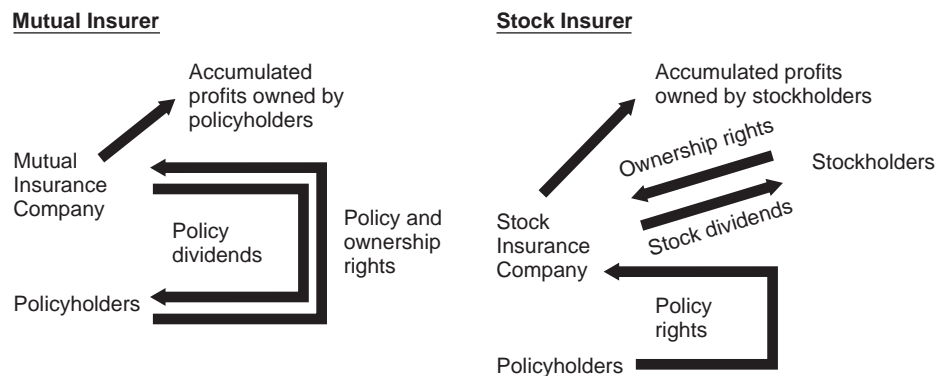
Mutual Insurer

Accumulated profits owned by policyholders

Mutual Insurance Company

Policy dividends

Policy and ownership rights

Policyholders

Stock Insurer

Accumulated profits owned by stockholders

Ownership rights

Stockholders

Stock Insurance Company

Stock dividends

Policy rights

Policyholders